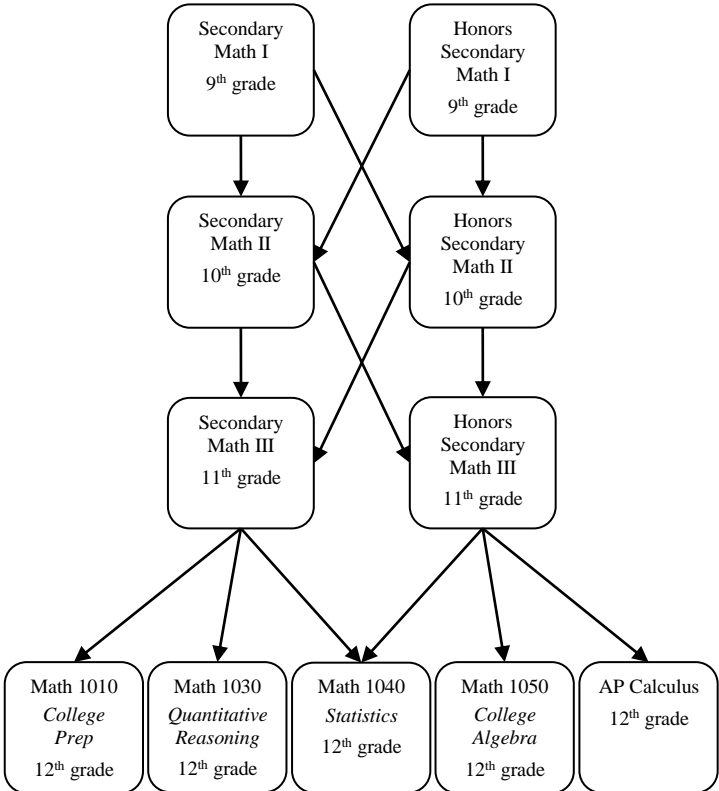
Secondary Math I
9$^{th}$ grade

Honors Secondary Math I
9$^{th}$ grade

Secondary Math II
10$^{th}$ grade

Honors Secondary Math II
10$^{th}$ grade

Secondary Math III
11$^{th}$ grade

Honors Secondary Math III
11$^{th}$ grade

Math 1010
*College Prep*
12$^{th}$ grade

Math 1030
*Quantitative Reasoning*
12$^{th}$ grade

Math 1040
*Statistics*
12$^{th}$ grade

Math 1050
*College Algebra*
12$^{th}$ grade

AP Calculus
12$^{th}$ grade